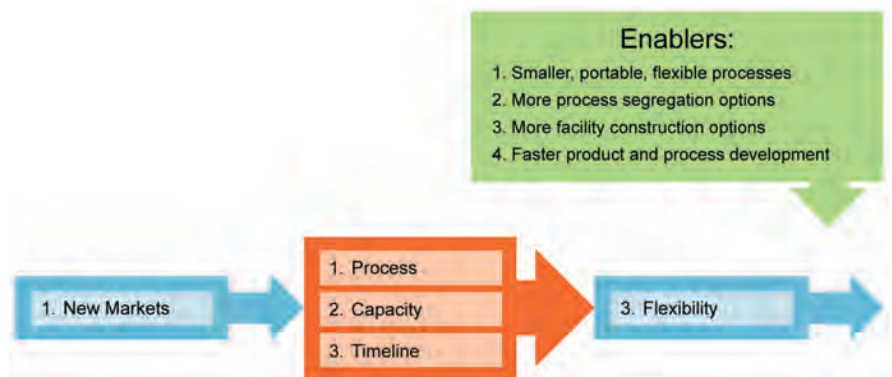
Enablers:

1. Smaller, portable, flexible processes
2. More process segregation options
3. More facility construction options
4. Faster product and process development

1. New Markets

1. Process
2. Capacity
3. Timeline

3. Flexibility